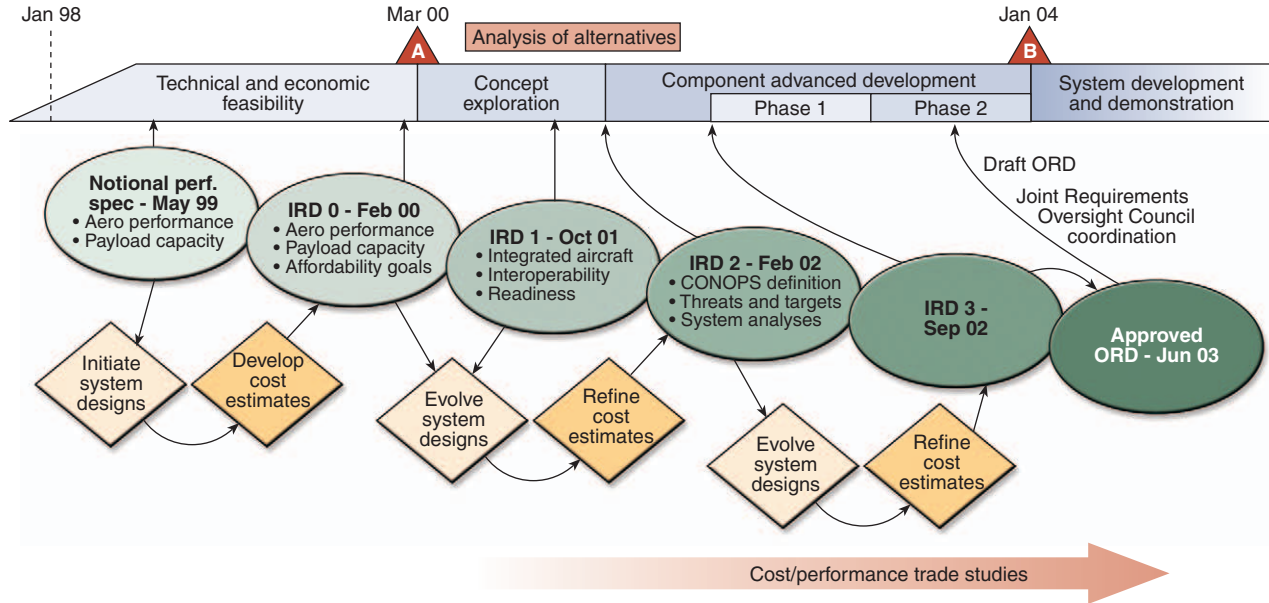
Jan 98

Mar 00

A

Analysis of alternatives

Jan 04

B

Technical and economic feasibility

Concept exploration

Component advanced development

Phase 1

Phase 2

System development and demonstration

Draft ORD

Joint Requirements Oversight Council coordination

Notional perf. spec - May 99
• Aero performance
• Payload capacity

IRD 0 - Feb 00
• Aero performance
• Payload capacity
• Affordability goals

IRD 1 - Oct 01
• Integrated aircraft
• Interoperability
• Readiness

IRD 2 - Feb 02
• CONOPS definition
• Threats and targets
• System analyses

IRD 3 - Sep 02

Approved ORD - Jun 03

Initiate system designs

Develop cost estimates

Evolve system designs

Refine cost estimates

Evolve system designs

Refine cost estimates

Cost/performance trade studies